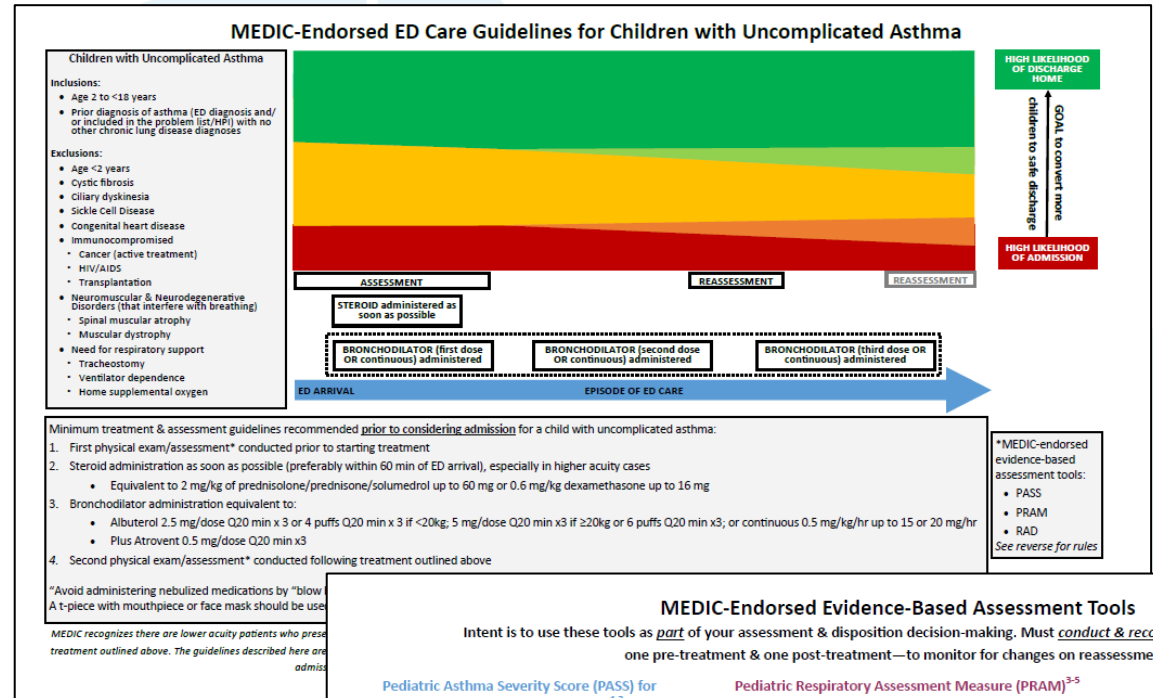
MEDIC-Endorsed ED Care Guidelines for Children with Uncomplicated Asthma

Children with Uncomplicated Asthma

Inclusions:
- Age 2 to <18 years
- Prior diagnosis of asthma (ED diagnosis and/or included in the problem list/HPI) with no other chronic lung disease diagnoses

Exclusions:
- Age <2 years
- Cystic fibrosis
- Ciliary dyskinesia
- Sickle Cell Disease
- Congenital heart disease
- Immunocompromised
  - Cancer (active treatment)
  - HIV/AIDS
  - Transplantation
- Neuromuscular & Neurodegenerative Disorders (that interfere with breathing)
  - Spinal muscular atrophy
  - Muscular dystrophy
- Need for respiratory support
  - Tracheostomy
  - Ventilator dependence
  - Home supplemental oxygen

HIGH LIKELIHOOD OF DISCHARGE HOME

GOAL to convert more children to safe discharge

HIGH LIKELIHOOD OF ADMISSION

ASSESSMENT

REASSESSMENT

REASSESSMENT

STEROID administered as soon as possible

BRONCHODILATOR (first dose OR continuous) administered

BRONCHODILATOR (second dose OR continuous) administered

BRONCHODILATOR (third dose OR continuous) administered

ED ARRIVAL

EPISODE OF ED CARE

Minimum treatment & assessment guidelines recommended prior to considering admission for a child with uncomplicated asthma:
1. First physical exam/assessment* conducted prior to starting treatment
2. Steroid administration as soon as possible (preferably within 60 min of ED arrival), especially in higher acuity cases
   - Equivalent to 2 mg/kg of prednisolone/prednisone/solumedrol up to 60 mg or 0.6 mg/kg dexamethasone up to 16 mg
3. Bronchodilator administration equivalent to:
   - Albuterol 2.5 mg/dose Q20 min x 3 or 4 puffs Q20 min x 3 if <20kg; 5 mg/dose Q20 min x3 if ≥20kg or 6 puffs Q20 min x3; or continuous 0.5 mg/kg/hr up to 15 or 20 mg/hr
   - Plus Atrovent 0.5 mg/dose Q20 min x3
4. Second physical exam/assessment* conducted following treatment outlined above

"Avoid administering nebulized medications by "blow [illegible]
A t-piece with mouthpiece or face mask should be use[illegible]

*MEDIC-endorsed evidence-based assessment tools:
- PASS
- PRAM
- RAD
See reverse for rules

MEDIC recognizes there are lower acuity patients who prese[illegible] treatment outlined above. The guidelines described here are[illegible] admiss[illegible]

MEDIC-Endorsed Evidence-Based Assessment Tools
Intent is to use these tools as part of your assessment & disposition decision-making. Must conduct & rec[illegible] one pre-treatment & one post-treatment—to monitor for changes on reassessme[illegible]

Pediatric Asthma Severity Score (PASS) for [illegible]

Pediatric Respiratory Assessment Measure (PRAM)$^{3-5}$